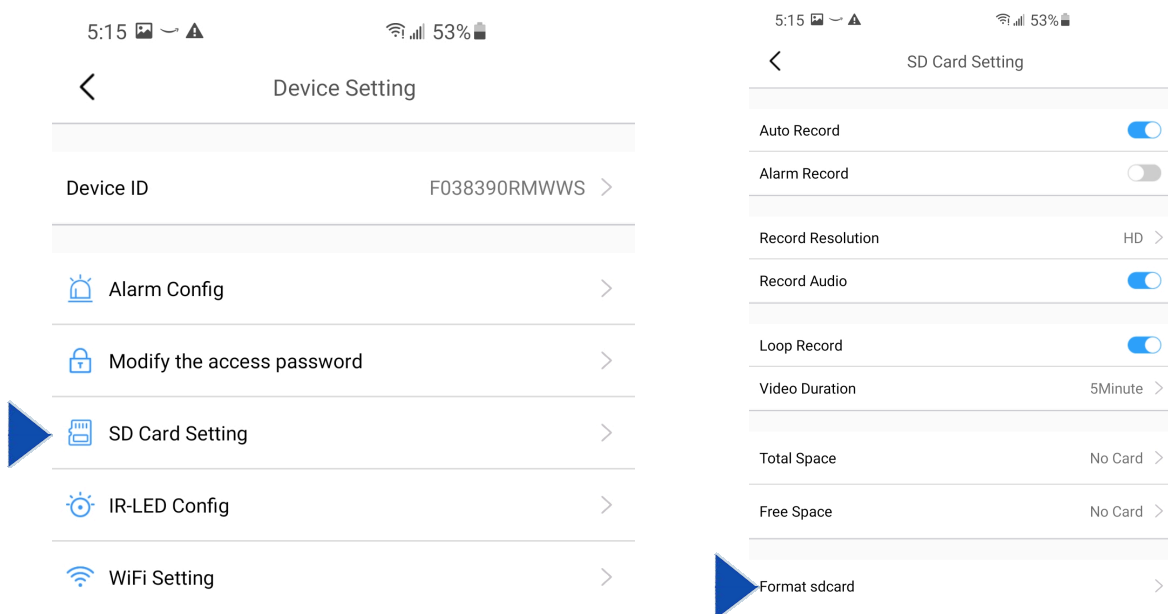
5:15 53%

Device Setting

Device ID F038390RMWWS

Alarm Config

Modify the access password

SD Card Setting

IR-LED Config

WiFi Setting

5:15 53%

SD Card Setting

Auto Record

Alarm Record

Record Resolution HD

Record Audio

Loop Record

Video Duration 5Minute

Total Space No Card

Free Space No Card

Format sdcard